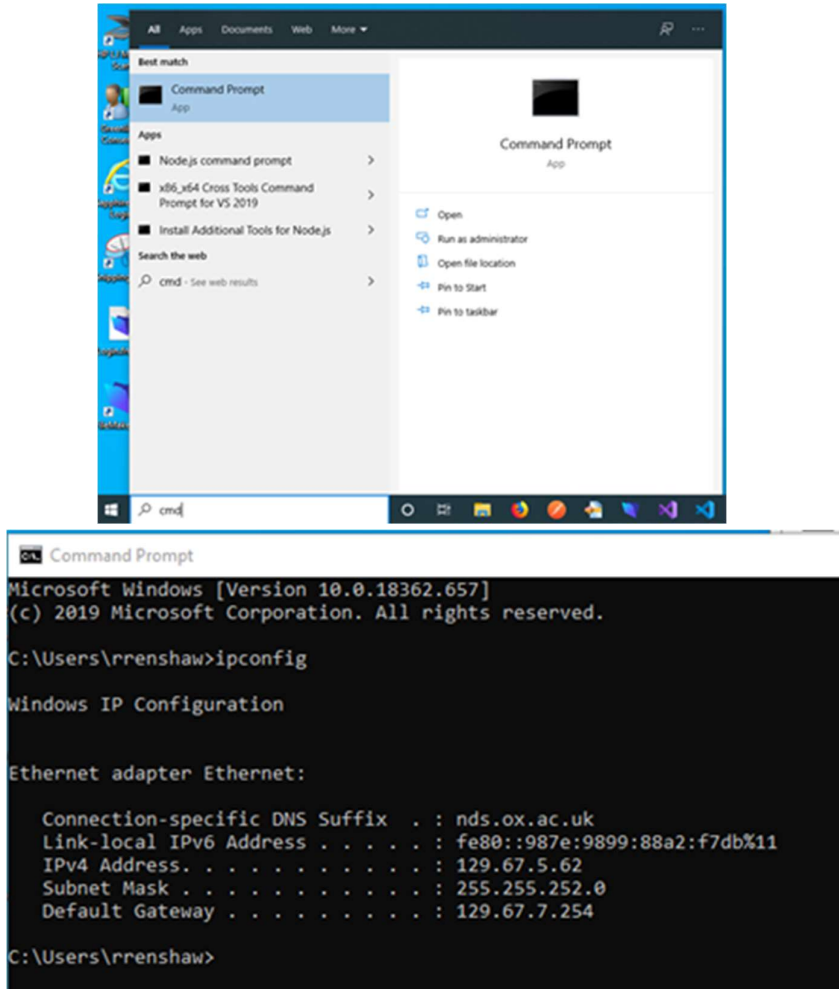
All Apps Documents Web More

Best match

Command Prompt
App

Apps

Node.js command prompt

x86_x64 Cross Tools Command Prompt for VS 2019

Install Additional Tools for Node.js

Search the web

cmd - See web results

Command Prompt
App

Open

Run as administrator

Open file location

Pin to Start

Pin to taskbar

cmd

Command Prompt

Microsoft Windows [Version 10.0.18362.657]
(c) 2019 Microsoft Corporation. All rights reserved.

C:\Users\rrenshaw>ipconfig

Windows IP Configuration

Ethernet adapter Ethernet:

Connection-specific DNS Suffix . : nds.ox.ac.uk
Link-local IPv6 Address . . . . . : fe80::987e:9899:88a2:f7db%11
IPv4 Address. . . . . . . . . . . : 129.67.5.62
Subnet Mask . . . . . . . . . . . : 255.255.252.0
Default Gateway . . . . . . . . . : 129.67.7.254

C:\Users\rrenshaw>